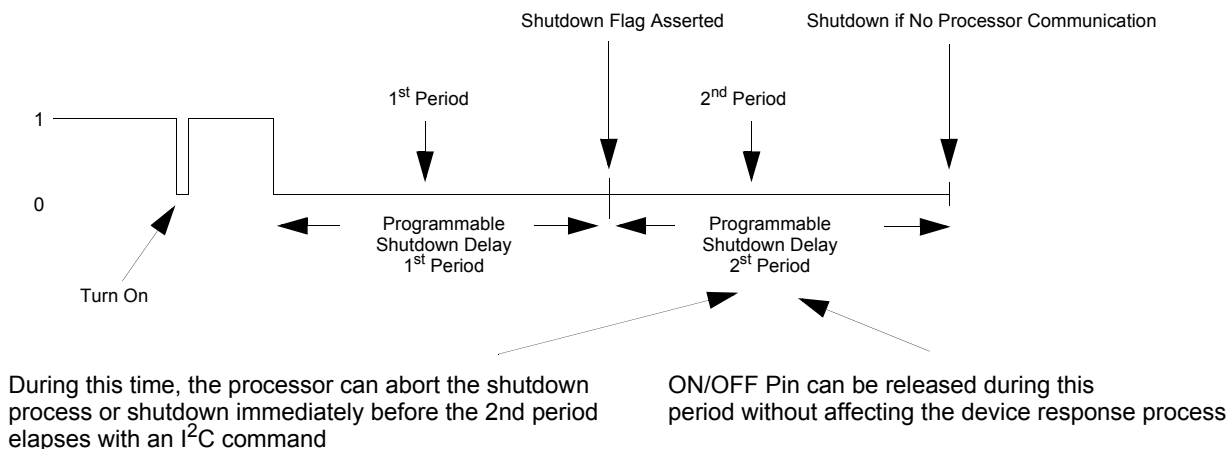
Shutdown Flag Asserted

Shutdown if No Processor Communication

1$^{st}$ Period

2$^{nd}$ Period

1

0

Programmable Shutdown Delay 1$^{st}$ Period

Programmable Shutdown Delay 2$^{st}$ Period

Turn On

During this time, the processor can abort the shutdown process or shutdown immediately before the 2nd period elapses with an I$^2$C command

ON/OFF Pin can be released during this period without affecting the device response process